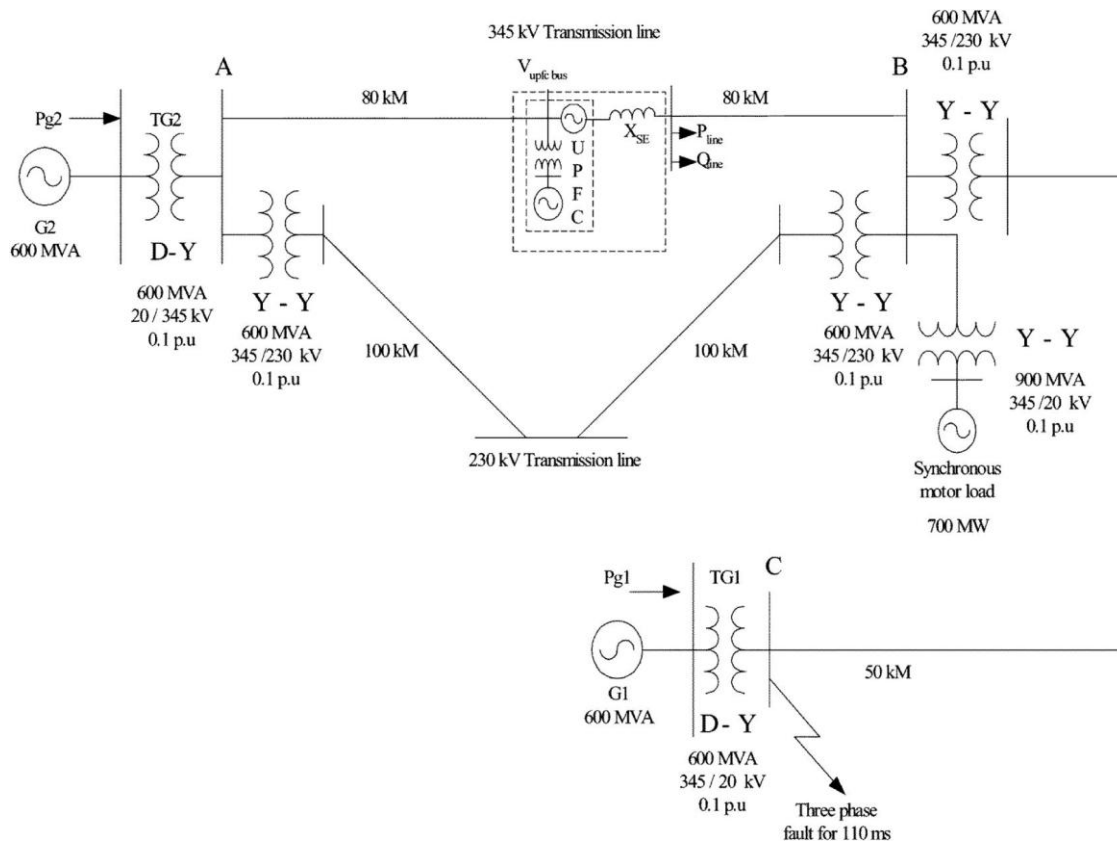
345 kV Transmission line

600 MVA
345 /230 kV
0.1 p.u

A

B

$V_{upfc\ bus}$

80 kM

80 kM

Pg2

TG2

U
P
F
C

$X_{SE}$

$P_{line}$

$Q_{line}$

Y - Y

G2
600 MVA

D- Y

600 MVA
20 / 345 kV
0.1 p.u

Y - Y

600 MVA
345 /230 kV
0.1 p.u

100 kM

100 kM

Y - Y

600 MVA
345 /230 kV
0.1 p.u

Y - Y

900 MVA
345 /20 kV
0.1 p.u

230 kV Transmission line

Synchronous
motor load

700 MW

Pg1

TG1

C

G1
600 MVA

D- Y

50 kM

600 MVA
345 / 20 kV
0.1 p.u

Three phase
fault for 110 ms